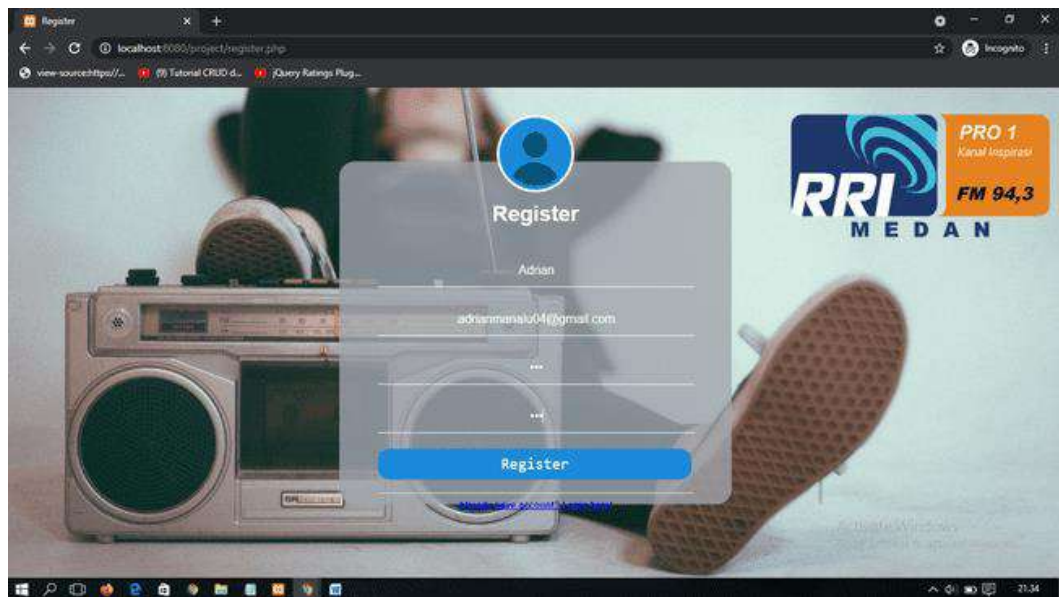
Register
localhost:8080/project/register.php
Incognito
view-source:https://...
(9) Tutorial CRUD d...
jQuery Ratings Plug...

RRI
PRO 1
Kanal Inspirasi
FM 94,3
MEDAN

Register
Adrian
adrianmanalu04@gmail.com
•••
•••
Register
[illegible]

Activate Windows
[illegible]

21:34